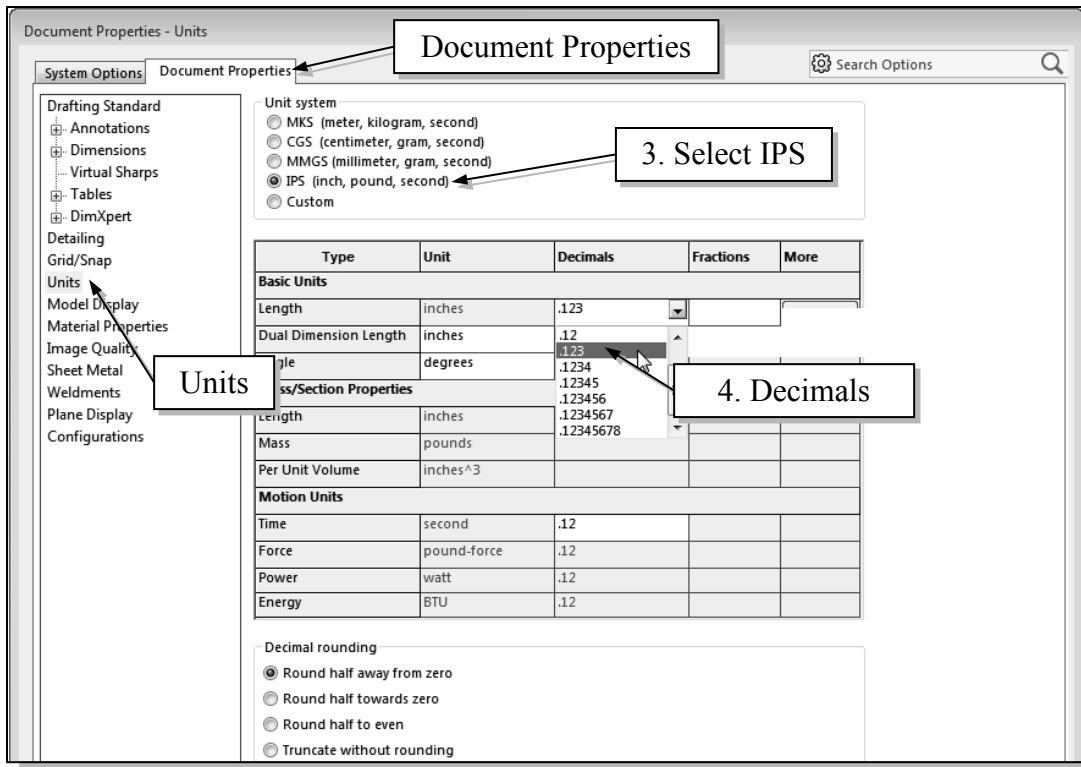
Document Properties - Units

Document Properties

System Options Document Properties

Search Options

Drafting Standard
Annotations
Dimensions
Virtual Sharps
Tables
DimXpert
Detailing
Grid/Snap
Units
Model Display
Material Properties
Image Quality
Sheet Metal
Weldments
Plane Display
Configurations

Units

Unit system
MKS (meter, kilogram, second)
CGS (centimeter, gram, second)
MMGS (millimeter, gram, second)
IPS (inch, pound, second)
Custom

3. Select IPS

| Type | Unit | Decimals | Fractions | More |
|---|---|---|---|---|
| Basic Units | | | | |
| Length | inches | .123 | | |
| Dual Dimension Length | inches | .12 | | |
| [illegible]gle | degrees | .123 | | |
| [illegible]ss/Section Properties | | .1234 | | |
| Length | inches | .12345 | | |
| Mass | pounds | .123456 | | |
| Per Unit Volume | inches^3 | .1234567 | | |
| | | .12345678 | | |
| Motion Units | | | | |
| Time | second | .12 | | |
| Force | pound-force | .12 | | |
| Power | watt | .12 | | |
| Energy | BTU | .12 | | |

4. Decimals

Decimal rounding
Round half away from zero
Round half towards zero
Round half to even
Truncate without rounding